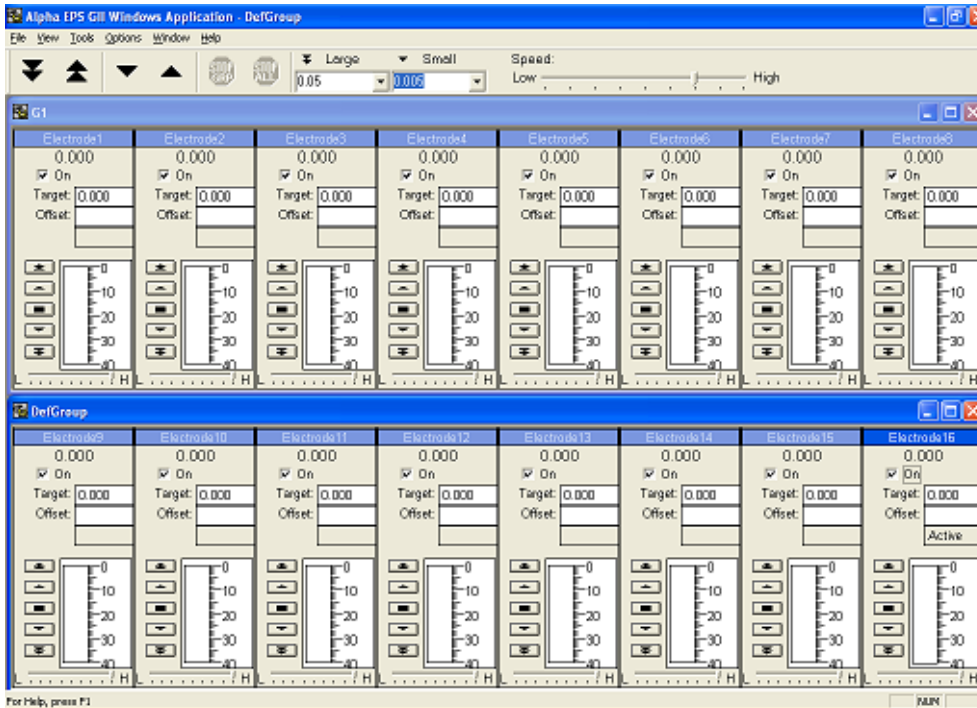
Alpha EPS GII Windows Application - DefGroup

File View Tools Options Window Help

Large Small Speed:
0.05 0.005 Low High

G1

Electrode1
0.000
On
Target: 0.000
Offset:
0
10
20
30
40
L H

Electrode2
0.000
On
Target: 0.000
Offset:
0
10
20
30
40
L H

Electrode3
0.000
On
Target: 0.000
Offset:
0
10
20
30
40
L H

Electrode4
0.000
On
Target: 0.000
Offset:
0
10
20
30
40
L H

Electrode5
0.000
On
Target: 0.000
Offset:
0
10
20
30
40
L H

Electrode6
0.000
On
Target: 0.000
Offset:
0
10
20
30
40
L H

Electrode7
0.000
On
Target: 0.000
Offset:
0
10
20
30
40
L H

Electrode8
0.000
On
Target: 0.000
Offset:
0
10
20
30
40
L H

DefGroup

Electrode9
0.000
On
Target: 0.000
Offset:
0
10
20
30
40
L H

Electrode10
0.000
On
Target: 0.000
Offset:
0
10
20
30
40
L H

Electrode11
0.000
On
Target: 0.000
Offset:
0
10
20
30
40
L H

Electrode12
0.000
On
Target: 0.000
Offset:
0
10
20
30
40
L H

Electrode13
0.000
On
Target: 0.000
Offset:
0
10
20
30
40
L H

Electrode14
0.000
On
Target: 0.000
Offset:
0
10
20
30
40
L H

Electrode15
0.000
On
Target: 0.000
Offset:
0
10
20
30
40
L H

Electrode16
0.000
On
Target: 0.000
Offset:
Active
0
10
20
30
40
L H

For Help, press F1 NUM